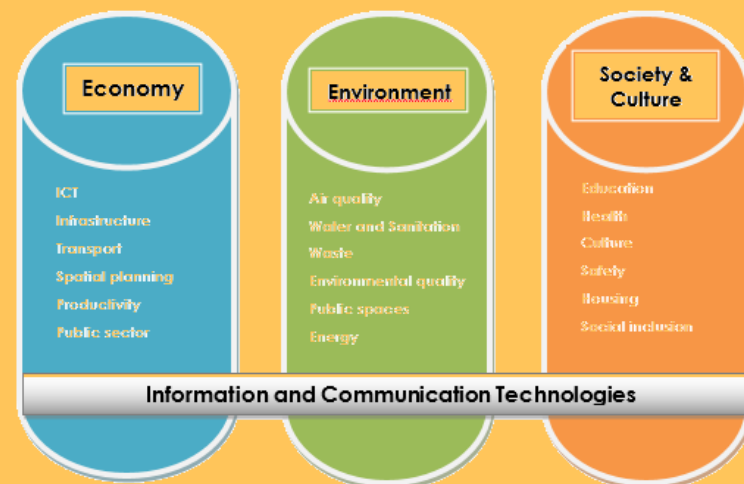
Economy

ICT
Infrastructure
Transport
Spatial planning
Productivity
Public sector

Environment

Air quality
Water and Sanitation
Waste
Environmental quality
Public spaces
Energy

Society & Culture

Education
Health
Culture
Safety
Housing
Social inclusion

Information and Communication Technologies